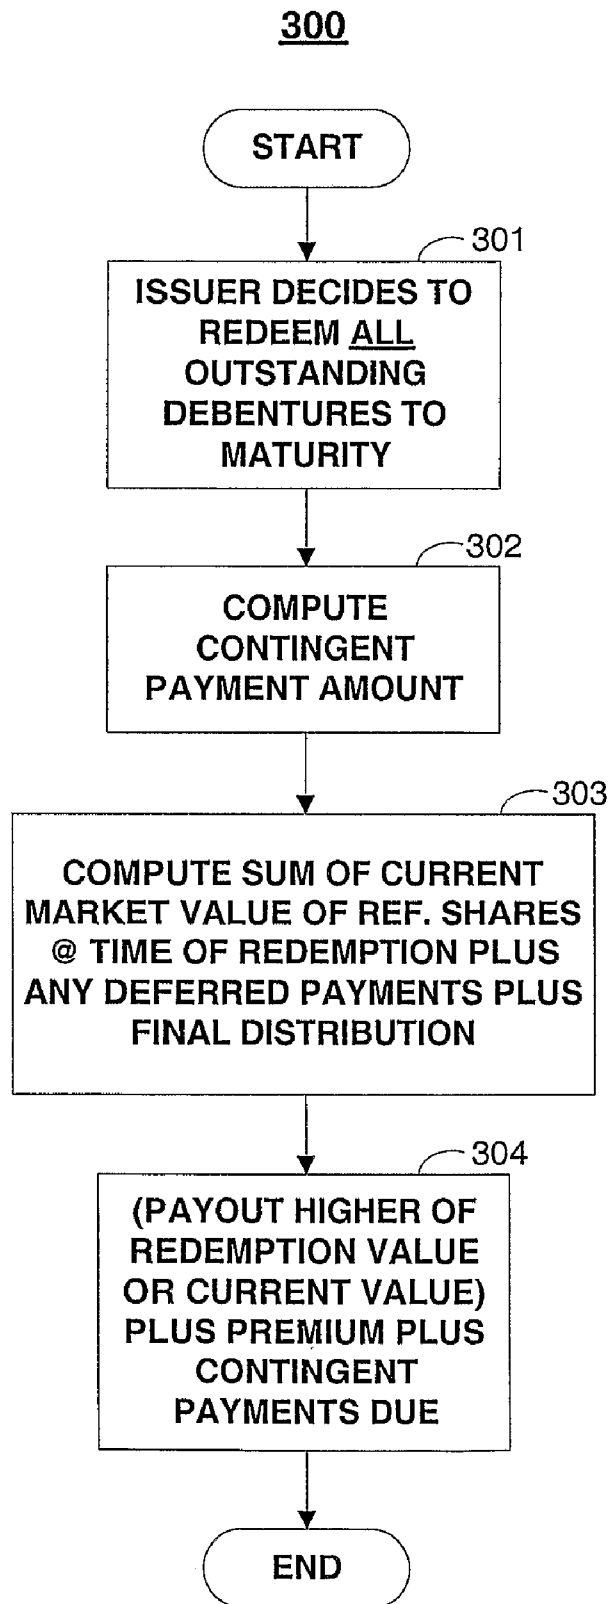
300

START

301

ISSUER DECIDES TO REDEEM ALL OUTSTANDING DEBENTURES TO MATURITY

302

COMPUTE CONTINGENT PAYMENT AMOUNT

303

COMPUTE SUM OF CURRENT MARKET VALUE OF REF. SHARES @ TIME OF REDEMPTION PLUS ANY DEFERRED PAYMENTS PLUS FINAL DISTRIBUTION

304

(PAYOUT HIGHER OF REDEMPTION VALUE OR CURRENT VALUE) PLUS PREMIUM PLUS CONTINGENT PAYMENTS DUE

END